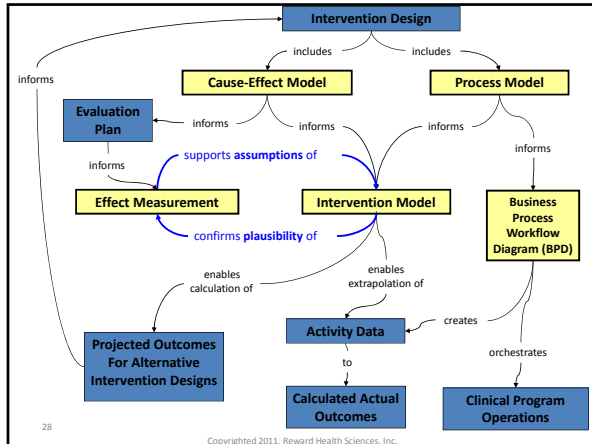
Intervention Design

includes

includes

informs

Cause-Effect Model

Process Model

Evaluation Plan

informs

informs

informs

informs

informs

supports assumptions of

Effect Measurement

Intervention Model

Business Process Workflow Diagram (BPD)

confirms plausibility of

enables calculation of

enables extrapolation of

Activity Data

creates

to

orchestrates

Projected Outcomes For Alternative Intervention Designs

Calculated Actual Outcomes

Clinical Program Operations

28

Copyrighted 2011. Reward Health Sciences, Inc.